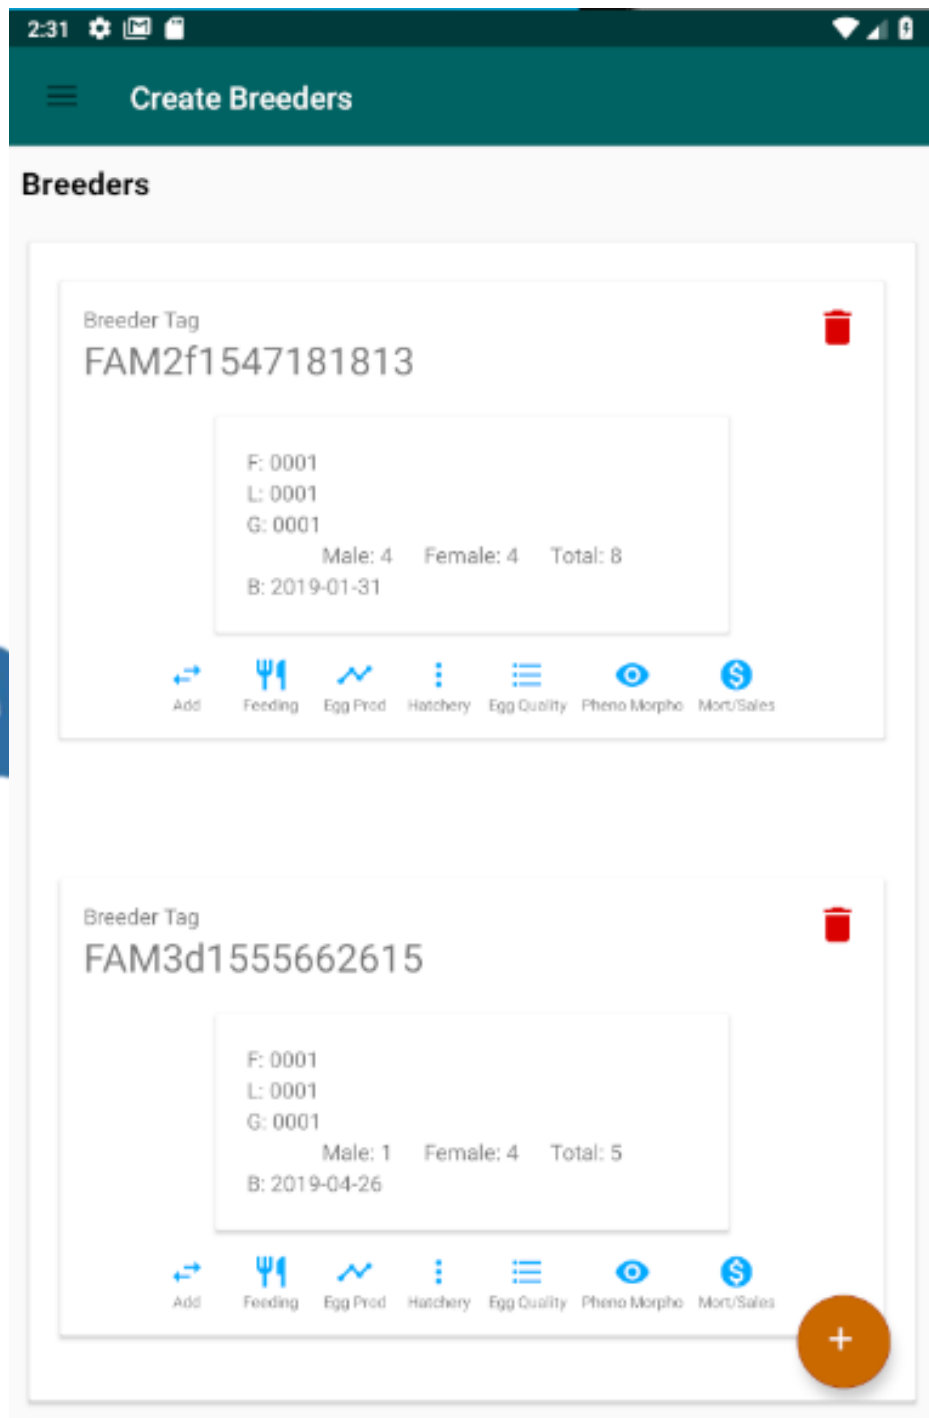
2:31

Create Breeders

Breeders

Breeder Tag
FAM2f1547181813

F: 0001
L: 0001
G: 0001
Male: 4 Female: 4 Total: 8
B: 2019-01-31

Add Feeding Egg Prod Hatchery Egg Quality Pheno Morpho Mort/Sales

Breeder Tag
FAM3d1555662615

F: 0001
L: 0001
G: 0001
Male: 1 Female: 4 Total: 5
B: 2019-04-26

Add Feeding Egg Prod Hatchery Egg Quality Pheno Morpho Mort/Sales

+